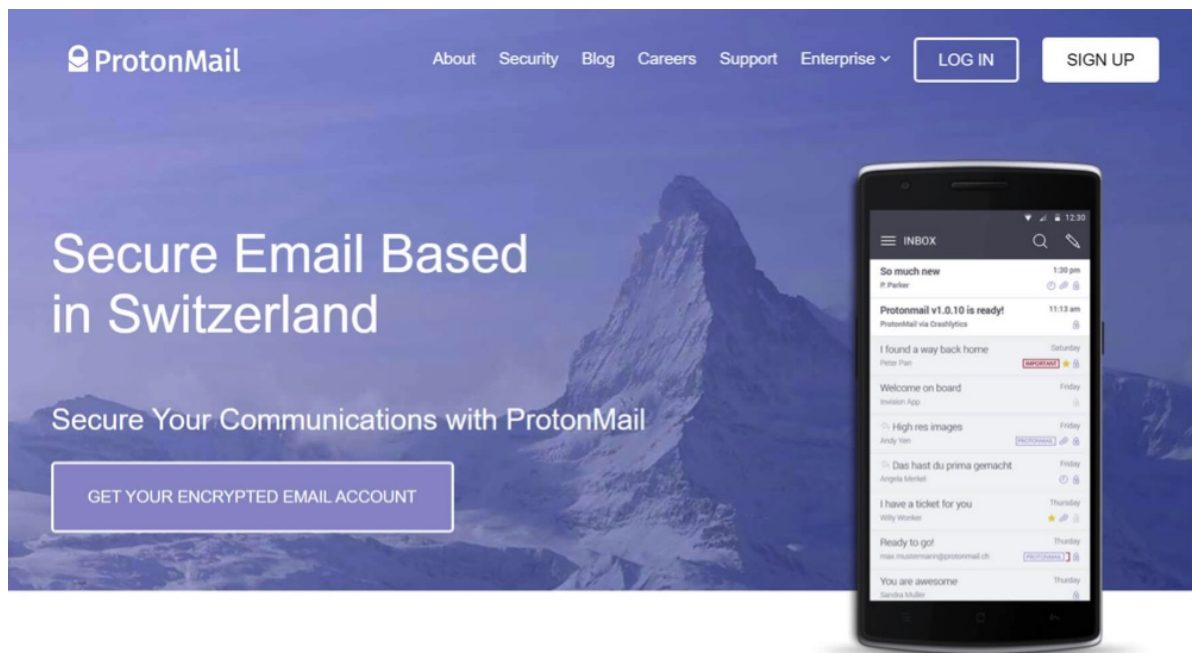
ProtonMail

About Security Blog Careers Support Enterprise LOG IN SIGN UP

Secure Email Based in Switzerland

Secure Your Communications with ProtonMail

GET YOUR ENCRYPTED EMAIL ACCOUNT

12:30

INBOX

So much new 1:30 pm
P. Parker

Protonmail v1.0.10 is ready! 11:13 am
ProtonMail via Crashlytics

I found a way back home Saturday
Peter Pan IMPORTANT

Welcome on board Friday
Invision App

High res images Friday
Andy Yen PROTONMAIL

Das hast du prima gemacht Friday
Angela Merkel

I have a ticket for you Thursday
Willy Wonker

Ready to go! Thursday
max.mustermann@protonmail.ch PROTONMAIL

You are awesome Thursday
Sandra Muller